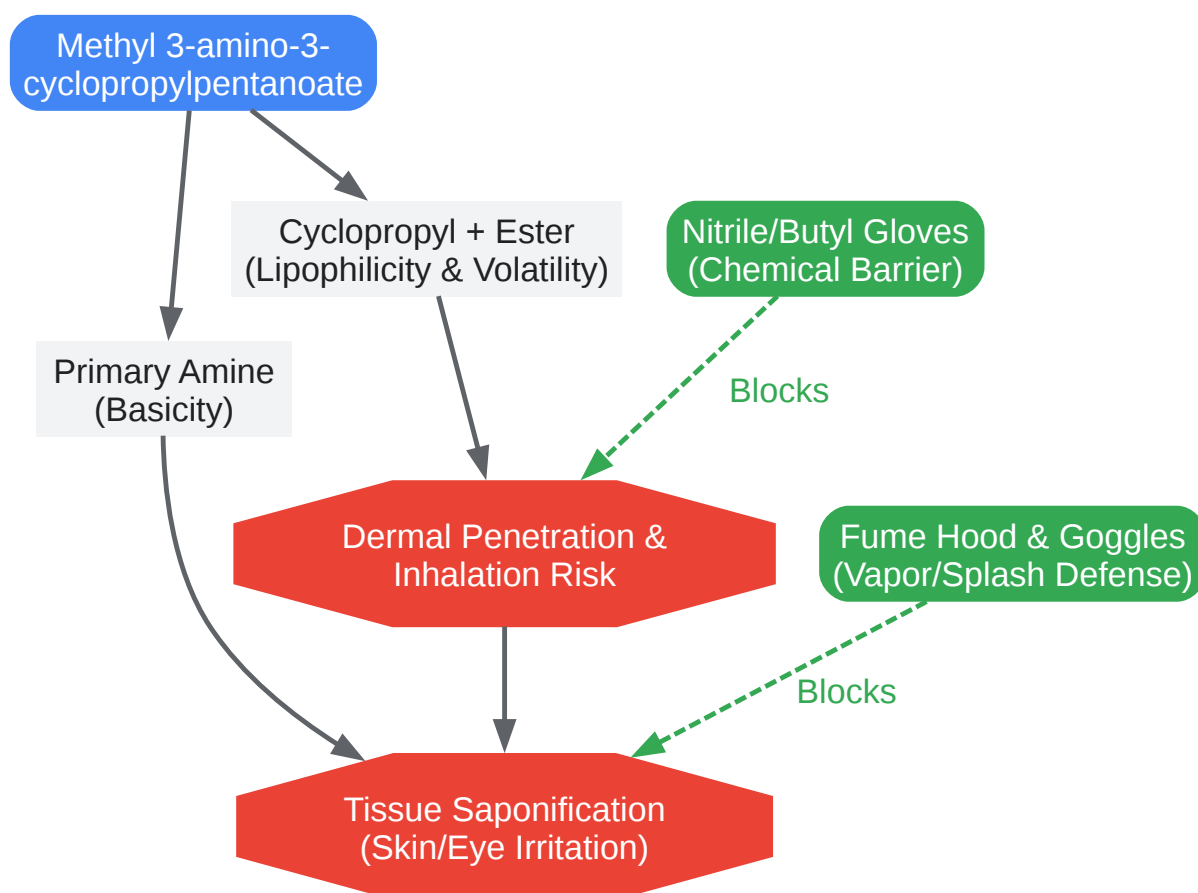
Methyl 3-amino-3-cyclopropylpentanoate

Cyclopropyl + Ester (Lipophilicity & Volatility)

Nitrile/Butyl Gloves (Chemical Barrier)

Primary Amine (Basicity)

Blocks

Dermal Penetration & Inhalation Risk

Fume Hood & Goggles (Vapor/Splash Defense)

Blocks

Tissue Saponification (Skin/Eye Irritation)